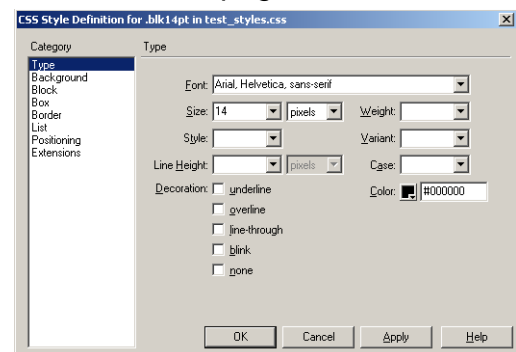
CSS Style Definition for .blk14pt in test_styles.css

Category
Type
Background
Block
Box
Border
List
Positioning
Extensions

Type

Font: Arial, Helvetica, sans-serif

Size: 14 pixels

Weight:

Style:

Variant:

Line Height: pixels

Case:

Decoration: underline
overline
line-through
blink
none

Color: #000000

OK Cancel Apply Help